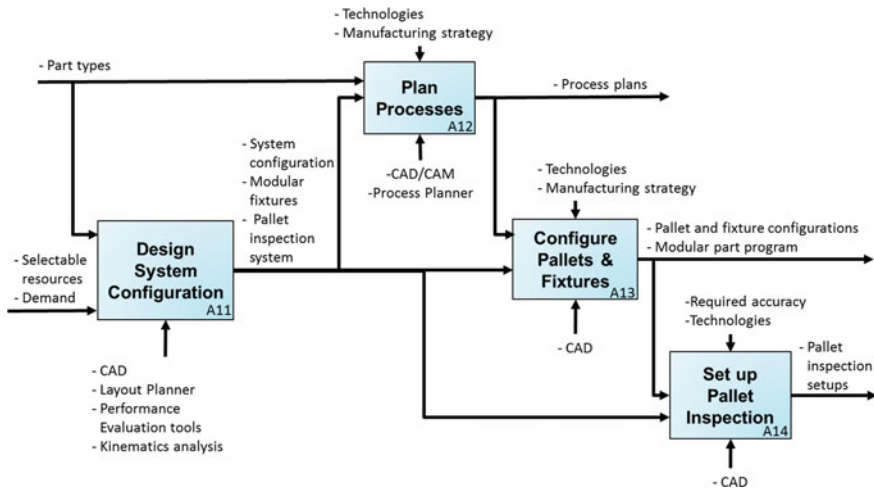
- Technologies
- Manufacturing strategy

- Part types

Plan Processes
A12

- Process plans

- System configuration
- Modular fixtures
- Pallet inspection system

-CAD/CAM
-Process Planner

- Technologies
- Manufacturing strategy

- Selectable resources
- Demand

Design System Configuration
A11

Configure Pallets & Fixtures
A13

- Pallet and fixture configurations
- Modular part program

-Required accuracy
-Technologies

- CAD

- CAD
- Layout Planner
- Performance Evaluation tools
- Kinematics analysis

Set up Pallet Inspection
A14

- Pallet inspection setups

- CAD